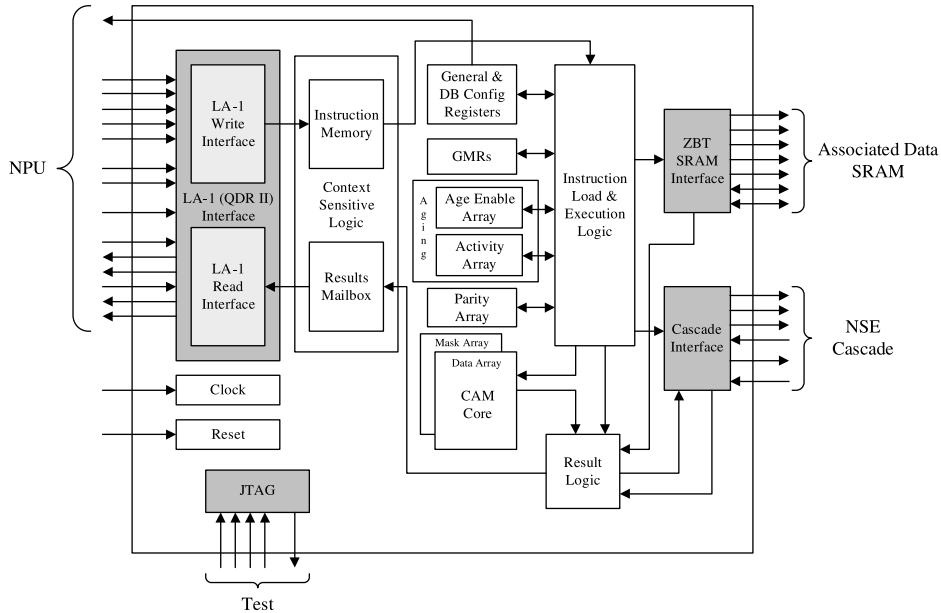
NPU

LA-1 Write Interface

LA-1 (QDR II) Interface

LA-1 Read Interface

Instruction Memory

Context Sensitive Logic

Results Mailbox

General & DB Config Registers

GMRs

A g i n g

Age Enable Array

Activity Array

Parity Array

Mask Array

Data Array

CAM Core

Instruction Load & Execution Logic

ZBT SRAM Interface

Associated Data SRAM

Cascade Interface

NSE Cascade

Result Logic

Clock

Reset

JTAG

Test